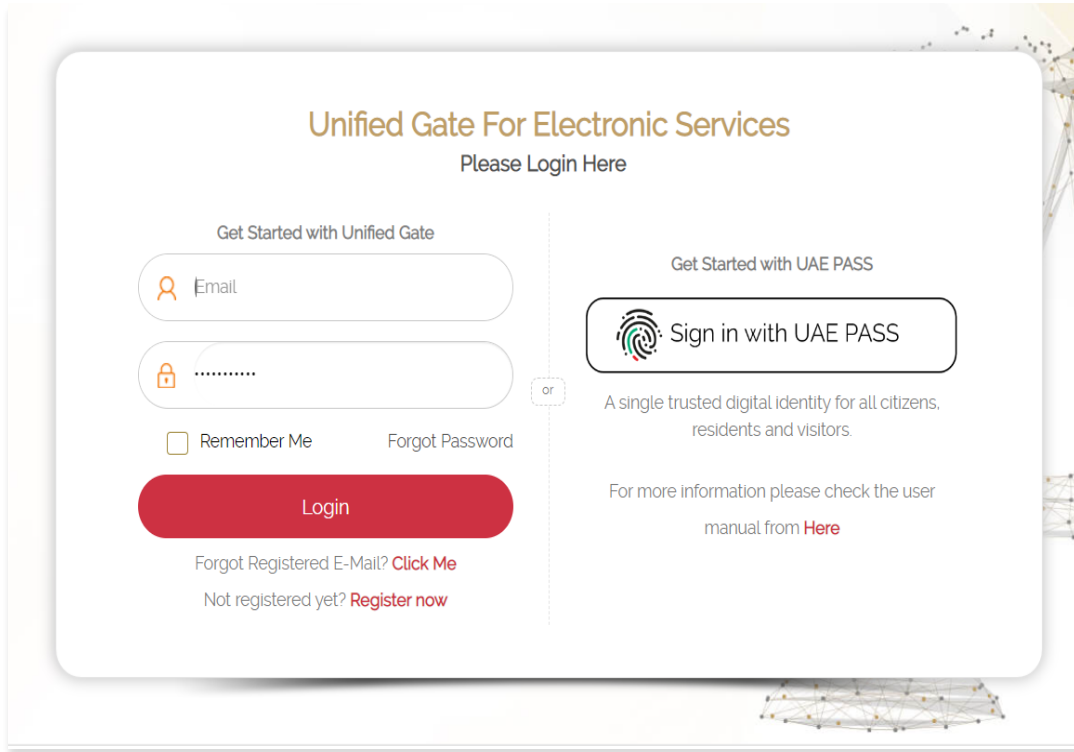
Unified Gate For Electronic Services
Please Login Here

Get Started with Unified Gate

Email

•••••••••••

Remember Me

Forgot Password

Login

Forgot Registered E-Mail? Click Me

Not registered yet? Register now

or

Get Started with UAE PASS

Sign in with UAE PASS

A single trusted digital identity for all citizens, residents and visitors.

For more information please check the user manual from Here